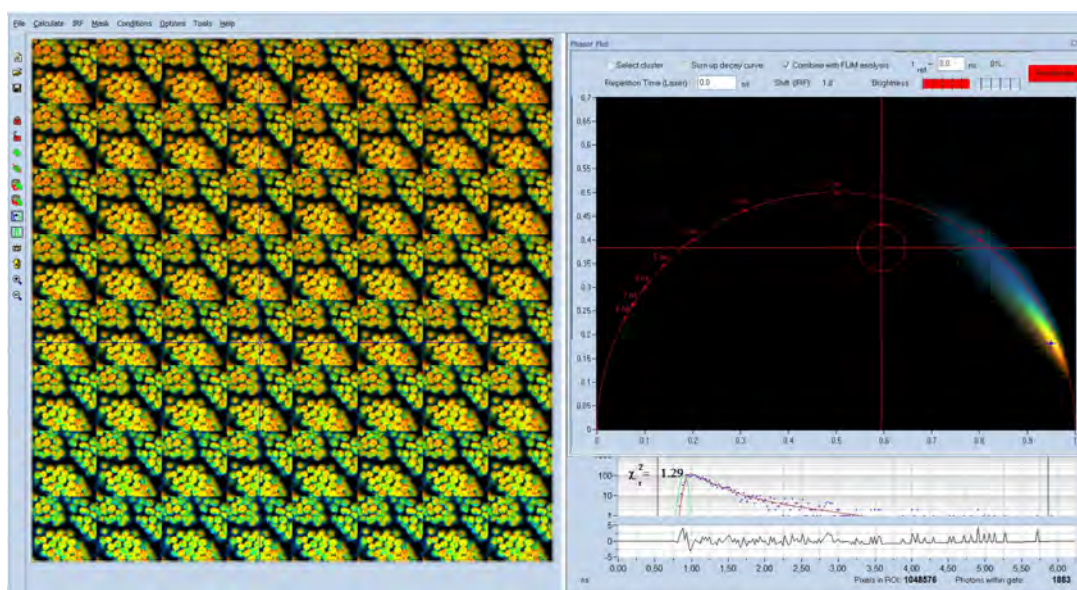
File Calculate IRF Mask Conditions Options Tools Help

Phasor Plot

Select cluster
Sum up decay curve
✓ Combine with FLIM analysis
$\tau_{ref}$ = 0.0 ns
0%
Repetition Time (Laser) 0.0 ns
Shift (IRF) 1.0
Brightness

0.7
0.65
0.6
0.55
0.5
0.45
0.4
0.35
0.3
0.25
0.2
0.15
0.1
0.05
0

0 0.1 0.2 0.3 0.4 0.5 0.6 0.7 0.8 0.9 1

$\chi_r^2$ = 1.29

100
50
0

5
0
-5

ns 0.00 0.50 1.00 1.50 2.00 2.50 3.00 3.50 4.00 4.50 5.00 5.50 6.00

Pixels in ROI: 1048576 Photons within gate: 1883